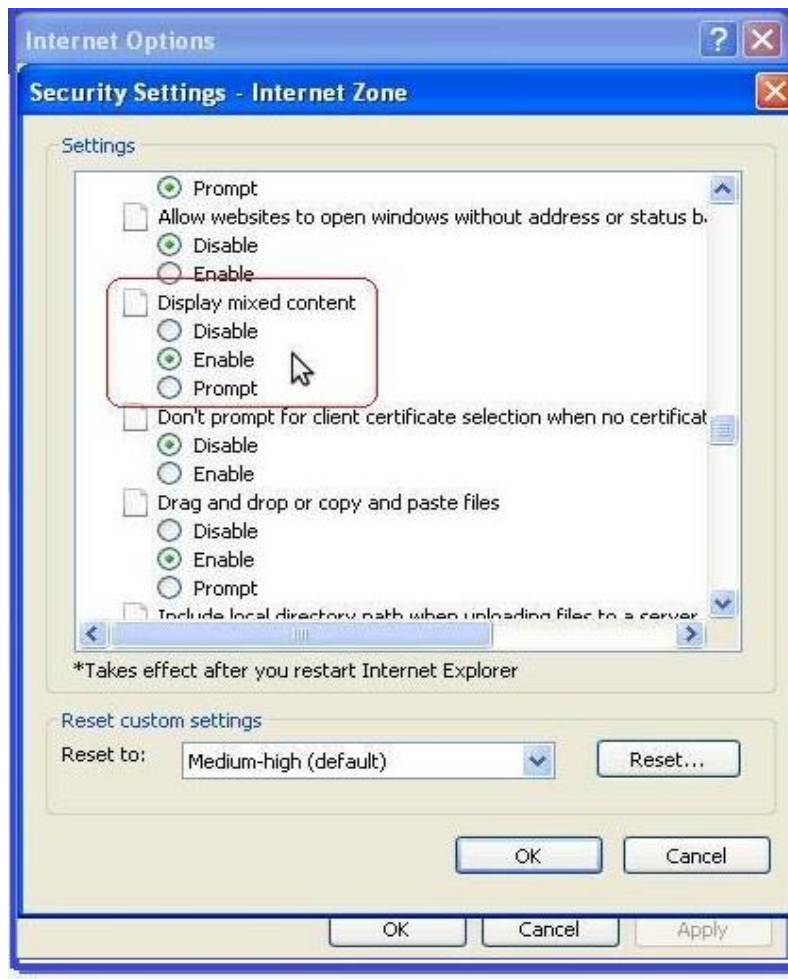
Internet Options

Security Settings - Internet Zone

Settings

Prompt

Allow websites to open windows without address or status b

Disable

Enable

Display mixed content

Disable

Enable

Prompt

Don't prompt for client certificate selection when no certificat

Disable

Enable

Drag and drop or copy and paste files

Disable

Enable

Prompt

Include local directory path when uploading files to a server

*Takes effect after you restart Internet Explorer

Reset custom settings

Reset to: Medium-high (default)

Reset...

OK

Cancel

OK

Cancel

Apply